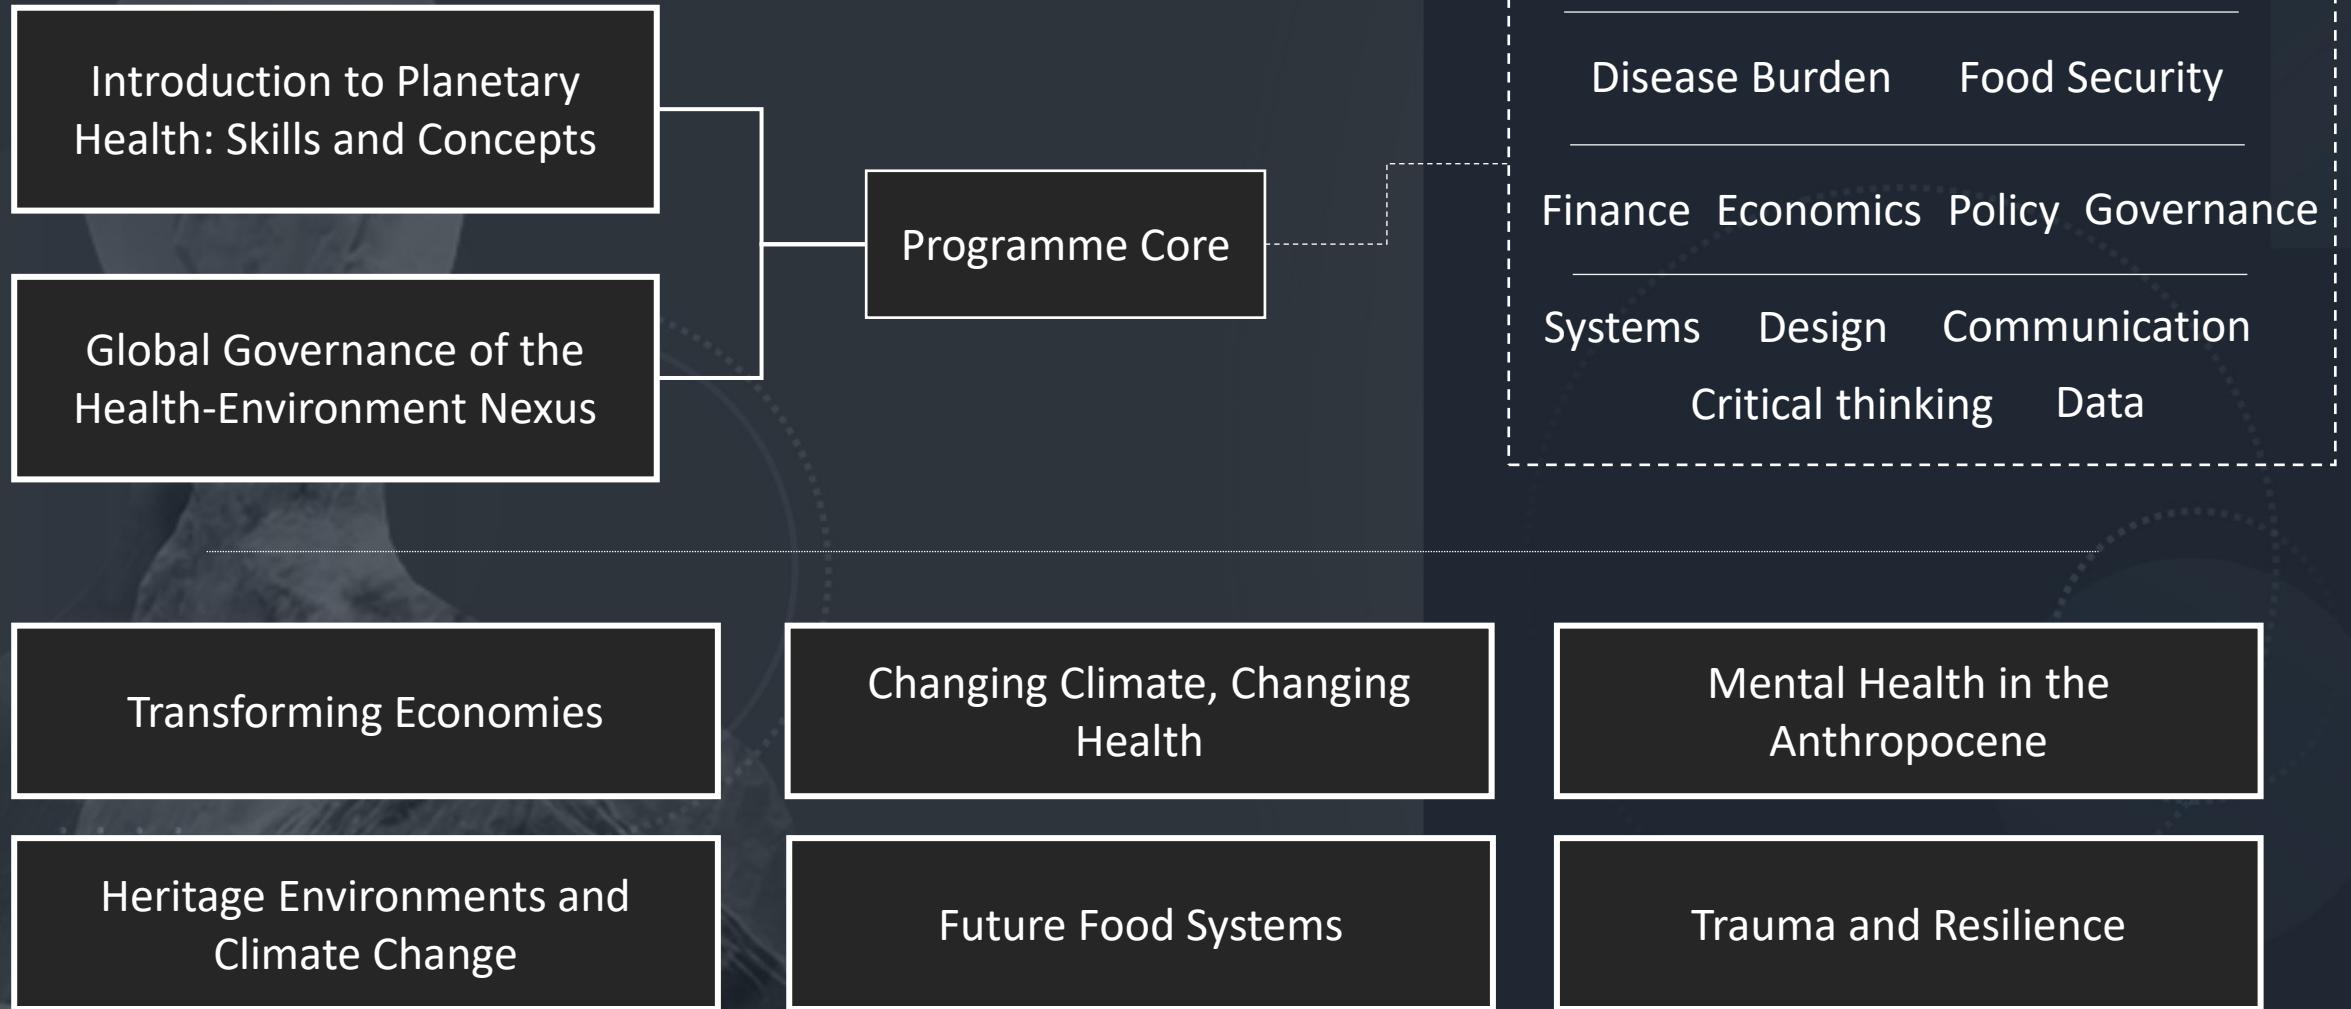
Introduction to Planetary Health: Skills and Concepts

Global Governance of the Health-Environment Nexus

Programme Core

Disease Burden Food Security

Finance Economics Policy Governance

Systems Design Communication

Critical thinking Data

Transforming Economies

Changing Climate, Changing Health

Mental Health in the Anthropocene

Heritage Environments and Climate Change

Future Food Systems

Trauma and Resilience